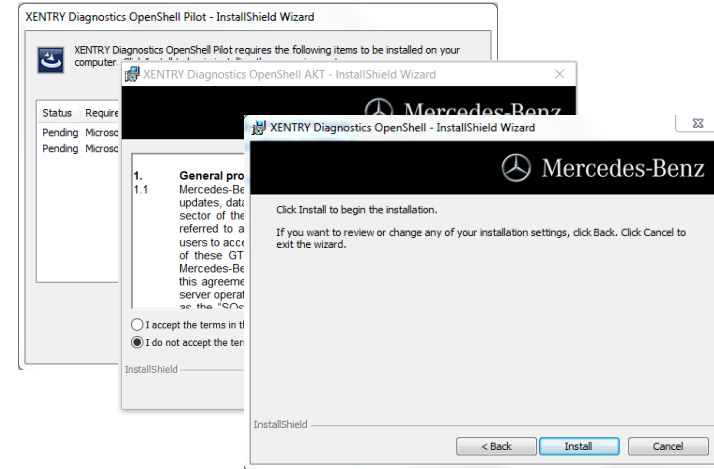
XENTRY Diagnostics OpenShell Pilot - InstallShield Wizard

XENTRY Diagnostics OpenShell Pilot requires the following items to be installed on your computer. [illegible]

| Status | Require |
|---|---|
| Pending | Microso |
| Pending | Microso |

XENTRY Diagnostics OpenShell AKT - InstallShield Wizard

Mercedes-Benz

1. General pro
1.1 Mercedes-Be updates, data sector of the referred to a users to acce of these GT Mercedes-Be this agreeme server operat as the "SOs

I accept the terms in th

I do not accept the ter

InstallShield

XENTRY Diagnostics OpenShell - InstallShield Wizard

Mercedes-Benz

Click Install to begin the installation.

If you want to review or change any of your installation settings, click Back. Click Cancel to exit the wizard.

InstallShield

< Back

Install

Cancel